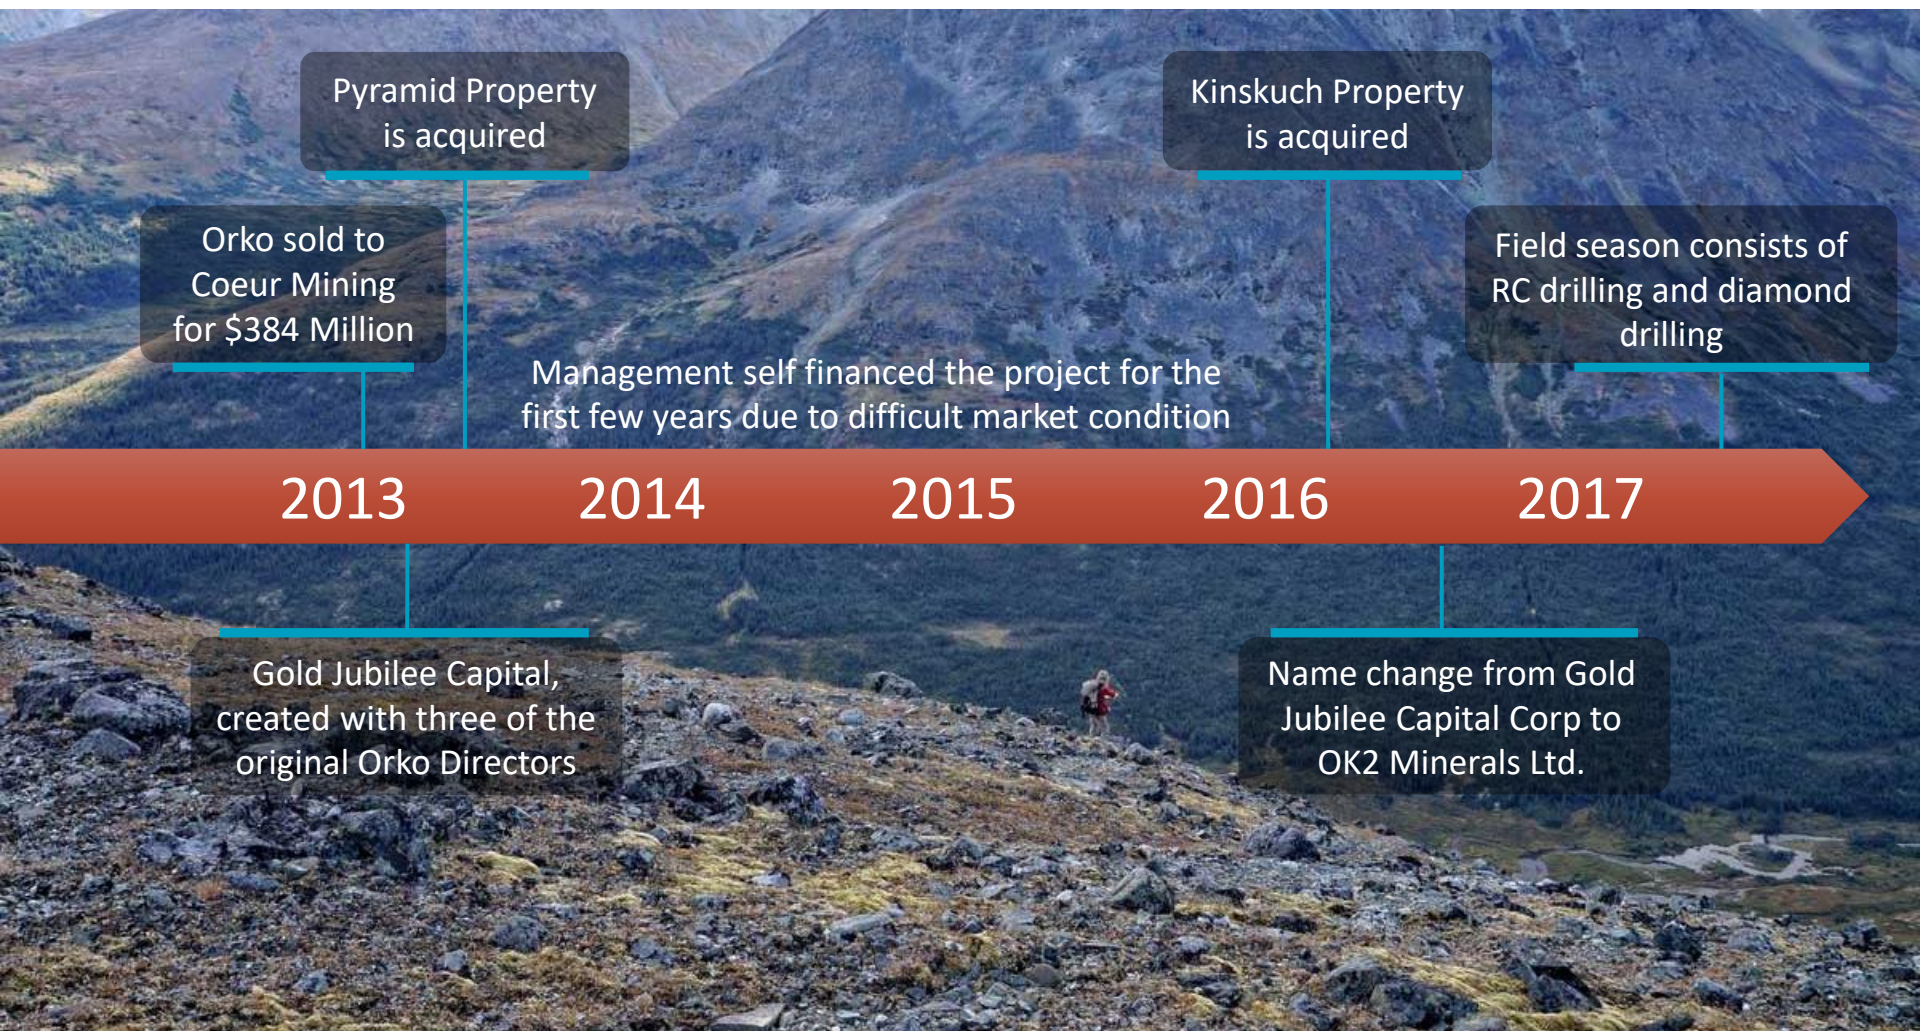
Pyramid Property is acquired

Kinskuch Property is acquired

Orko sold to Coeur Mining for \$384 Million

Field season consists of RC drilling and diamond drilling

Management self financed the project for the first few years due to difficult market condition

2013

2014

2015

2016

2017

Gold Jubilee Capital, created with three of the original Orko Directors

Name change from Gold Jubilee Capital Corp to OK2 Minerals Ltd.